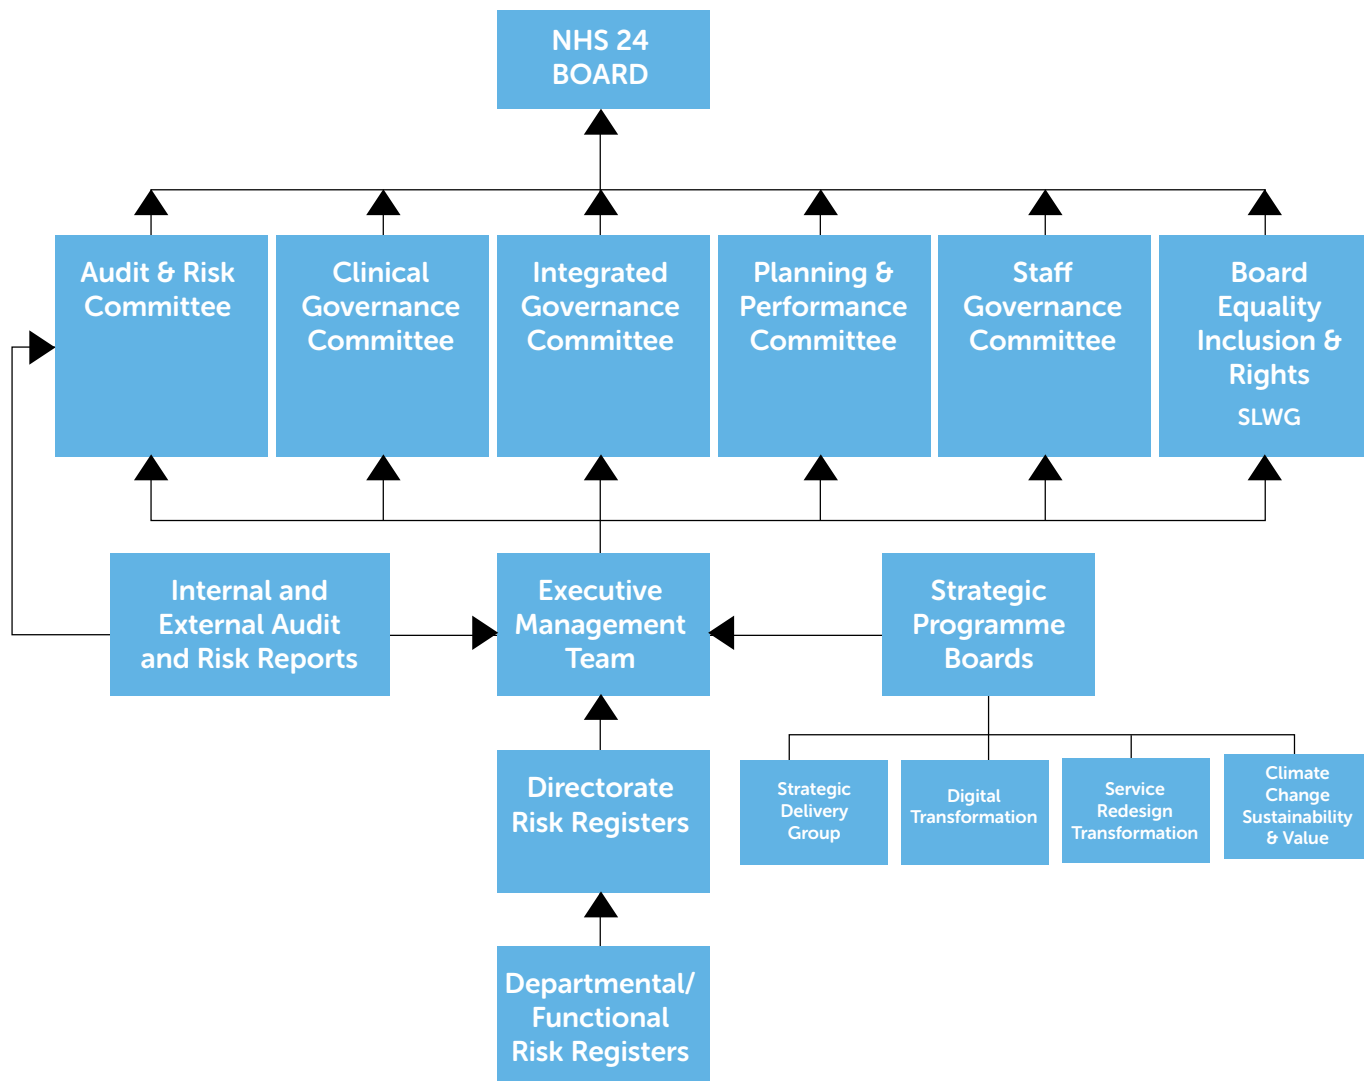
NHS 24 BOARD

Audit & Risk Committee

Clinical Governance Committee

Integrated Governance Committee

Planning & Performance Committee

Staff Governance Committee

Board Equality Inclusion & Rights

SLWG

Internal and External Audit and Risk Reports

Executive Management Team

Strategic Programme Boards

Strategic Delivery Group

Digital Transformation

Service Redesign Transformation

Climate Change Sustainability & Value

Directorate Risk Registers

Departmental/ Functional Risk Registers